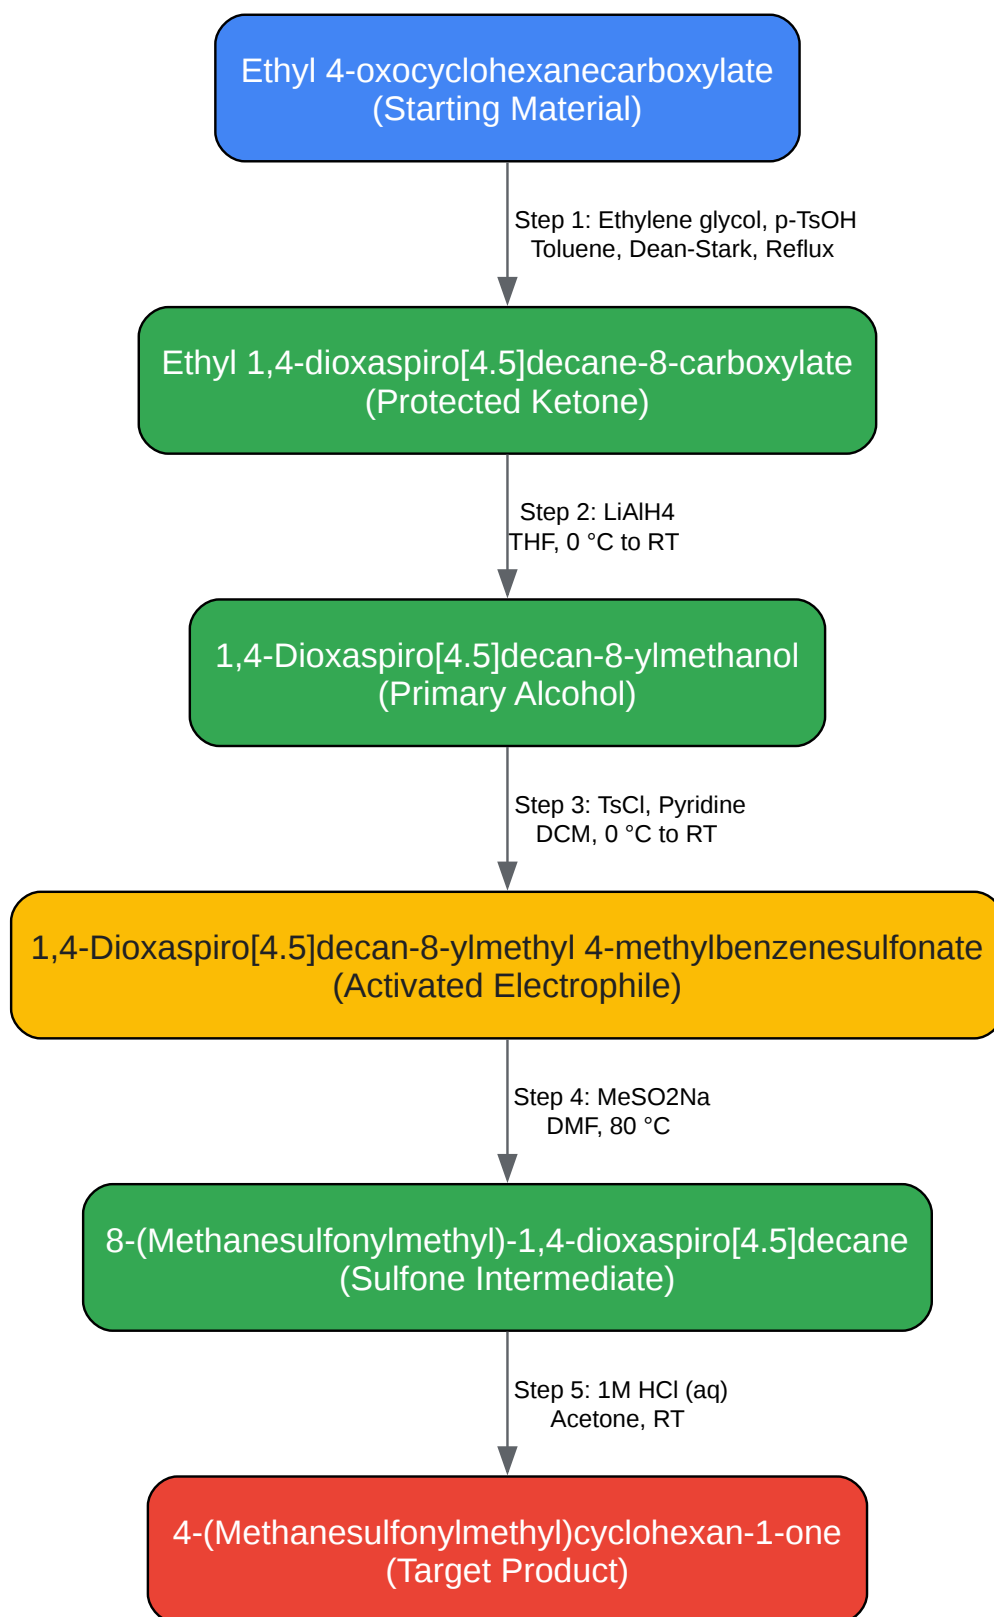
Ethyl 4-oxocyclohexanecarboxylate
(Starting Material)

Step 1: Ethylene glycol, p-TsOH
Toluene, Dean-Stark, Reflux

Ethyl 1,4-dioxaspiro[4.5]decane-8-carboxylate
(Protected Ketone)

Step 2: LiAlH4
THF, 0 °C to RT

1,4-Dioxaspiro[4.5]decan-8-ylmethanol
(Primary Alcohol)

Step 3: TsCl, Pyridine
DCM, 0 °C to RT

1,4-Dioxaspiro[4.5]decan-8-ylmethyl 4-methylbenzenesulfonate
(Activated Electrophile)

Step 4: MeSO2Na
DMF, 80 °C

8-(Methanesulfonylmethyl)-1,4-dioxaspiro[4.5]decane
(Sulfone Intermediate)

Step 5: 1M HCl (aq)
Acetone, RT

4-(Methanesulfonylmethyl)cyclohexan-1-one
(Target Product)